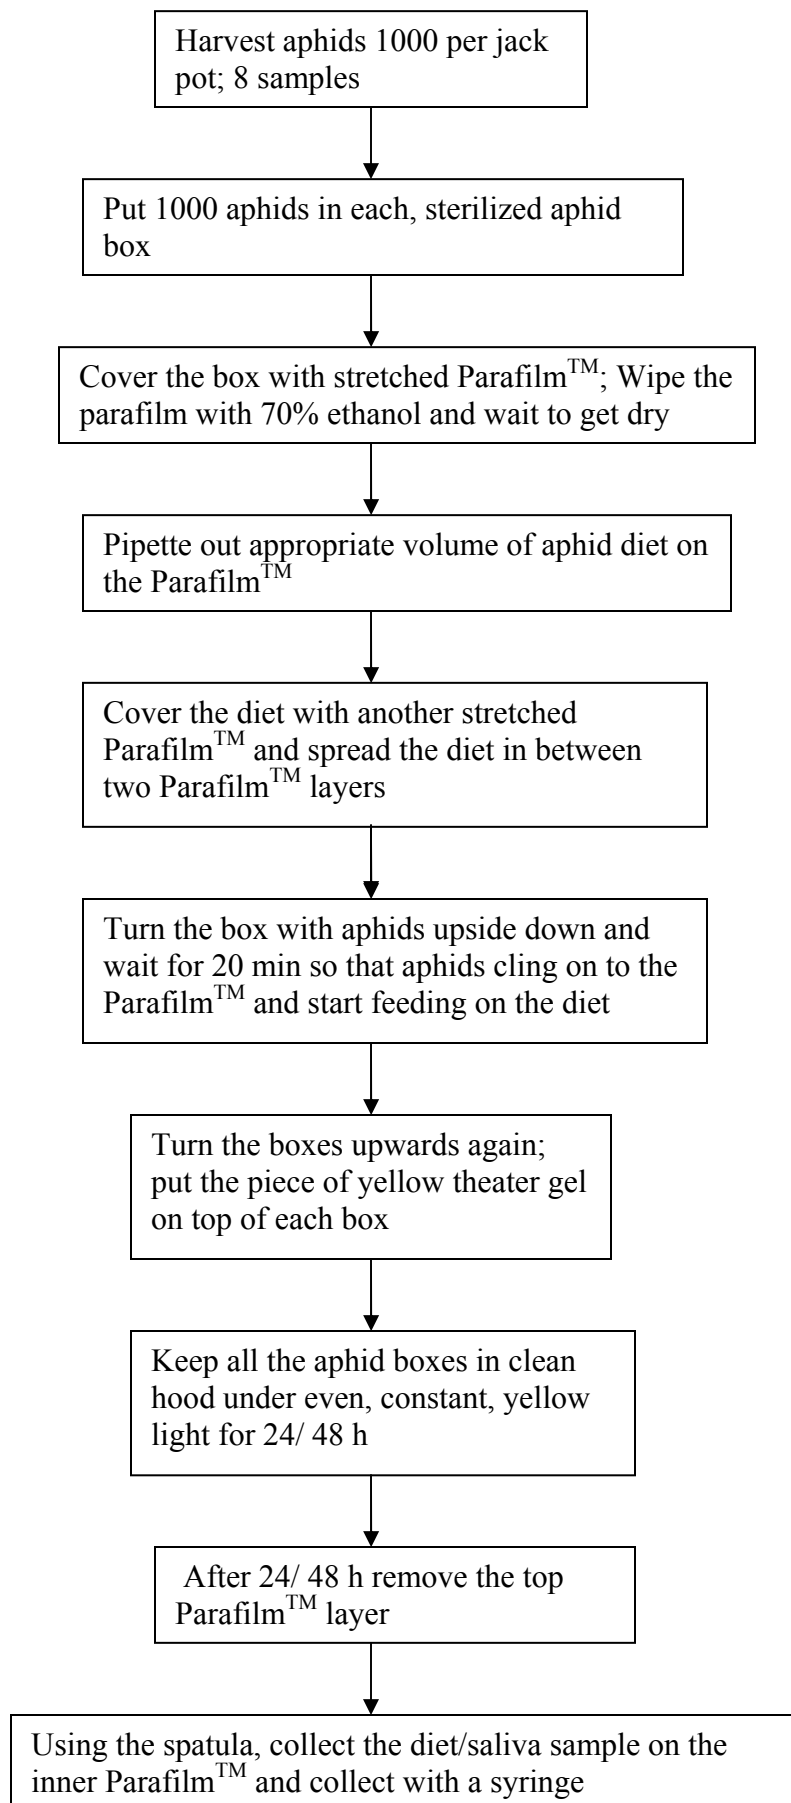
Harvest aphids 1000 per jack pot; 8 samples

Put 1000 aphids in each, sterilized aphid box

Cover the box with stretched Parafilm$^{TM}$; Wipe the parafilm with 70% ethanol and wait to get dry

Pipette out appropriate volume of aphid diet on the Parafilm$^{TM}$

Cover the diet with another stretched Parafilm$^{TM}$ and spread the diet in between two Parafilm$^{TM}$ layers

Turn the box with aphids upside down and wait for 20 min so that aphids cling on to the Parafilm$^{TM}$ and start feeding on the diet

Turn the boxes upwards again; put the piece of yellow theater gel on top of each box

Keep all the aphid boxes in clean hood under even, constant, yellow light for 24/ 48 h

After 24/ 48 h remove the top Parafilm$^{TM}$ layer

Using the spatula, collect the diet/saliva sample on the inner Parafilm$^{TM}$ and collect with a syringe